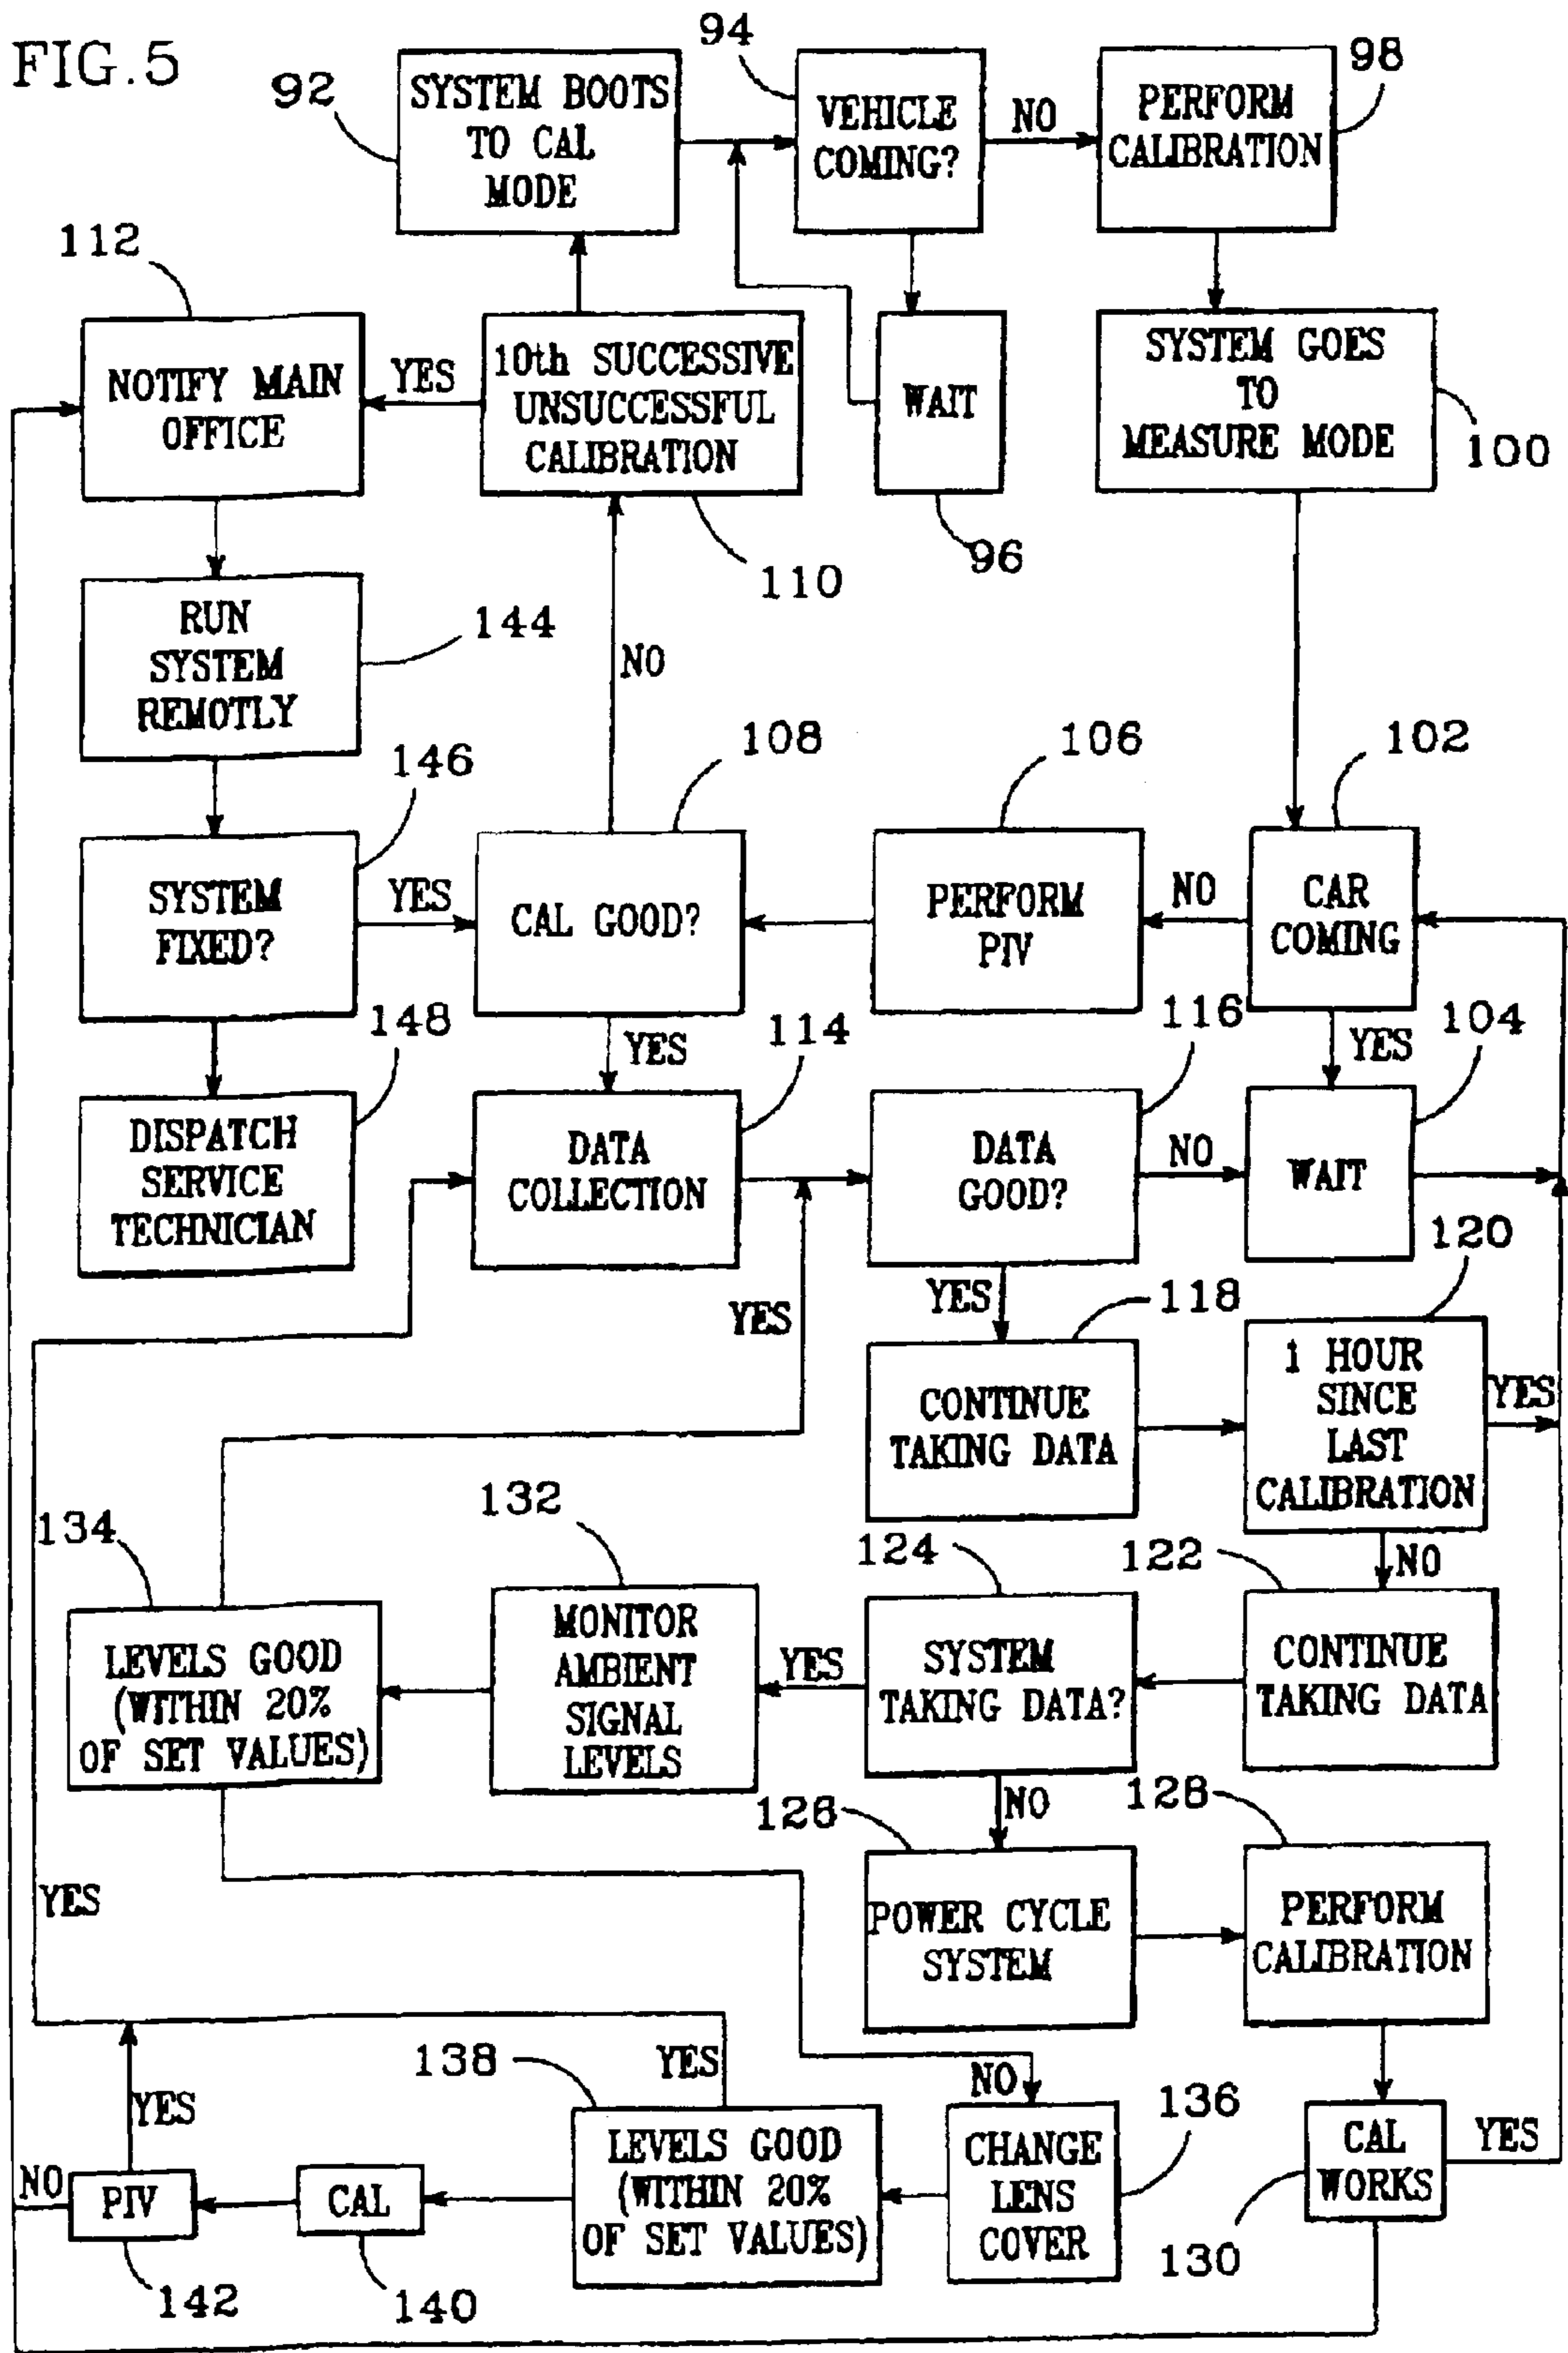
FIG. 5

92
SYSTEM BOOTS TO CAL MODE

94
VEHICLE COMING?

NO

98
PERFORM CALIBRATION

112
NOTIFY MAIN OFFICE

YES

10th SUCCESSIVE UNSUCCESSFUL CALIBRATION

WAIT

SYSTEM GOES TO MEASURE MODE

100

110

96

RUN SYSTEM REMOTLY

144

NO

146

108

106

102

SYSTEM FIXED?

YES

CAL GOOD?

PERFORM PIV

NO

CAR COMING

148

YES

114

116

YES

104

DISPATCH SERVICE TECHNICIAN

DATA COLLECTION

DATA GOOD?

NO

WAIT

120

YES

YES

118

CONTINUE TAKING DATA

1 HOUR SINCE LAST CALIBRATION

YES

132

134

124

122

NO

LEVELS GOOD (WITHIN 20% OF SET VALUES)

MONITOR AMBIENT SIGNAL LEVELS

YES

SYSTEM TAKING DATA?

CONTINUE TAKING DATA

NO

126

128

YES

POWER CYCLE SYSTEM

PERFORM CALIBRATION

138

YES

NO

136

YES

YES

LEVELS GOOD (WITHIN 20% OF SET VALUES)

CHANGE LENS COVER

CAL WORKS

YES

NO

PIV

CAL

130

142

140